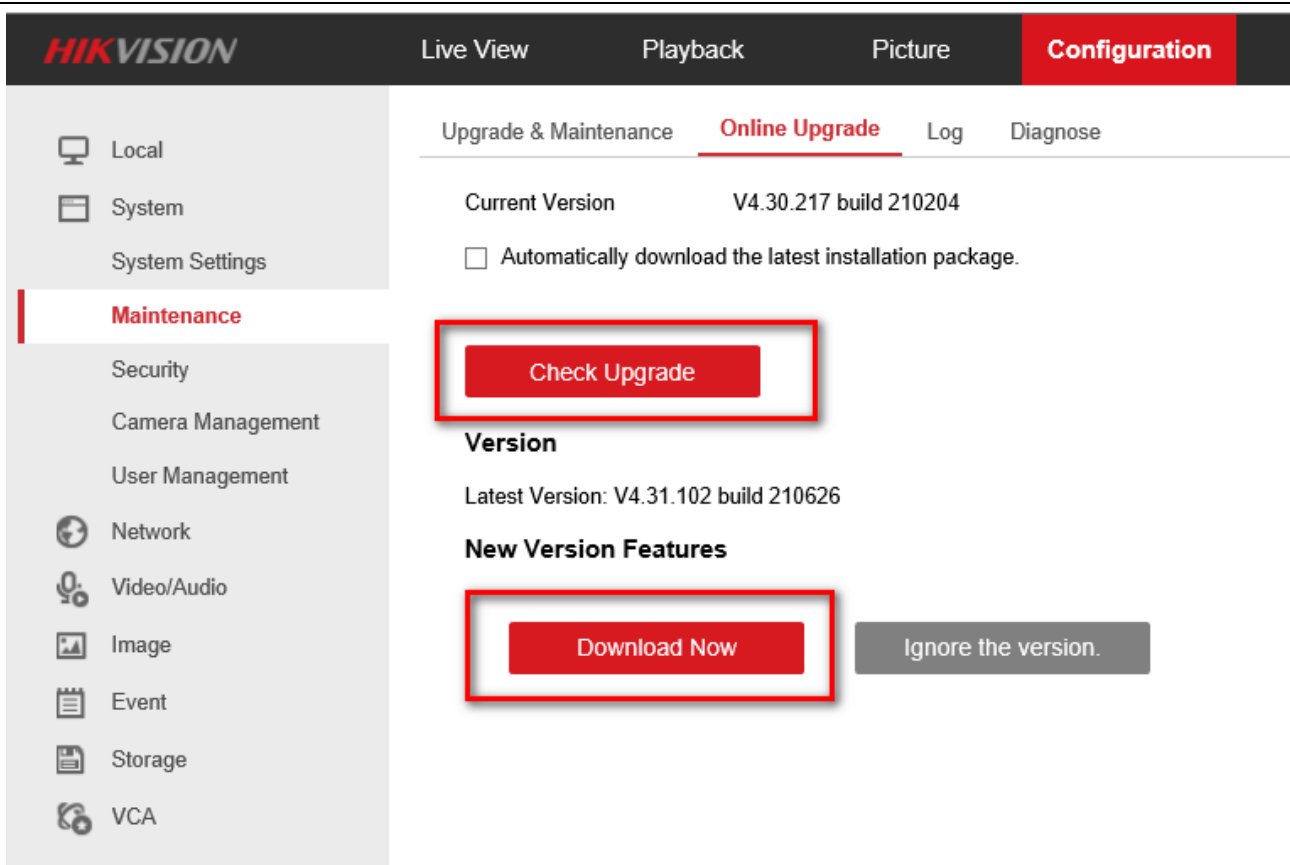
HIKVISION Live View Playback Picture Configuration

Local
System
System Settings
Maintenance
Security
Camera Management
User Management
Network
Video/Audio
Image
Event
Storage
VCA

Upgrade & Maintenance Online Upgrade Log Diagnose

Current Version V4.30.217 build 210204

Automatically download the latest installation package.

Check Upgrade

Version

Latest Version: V4.31.102 build 210626

New Version Features

Download Now Ignore the version.